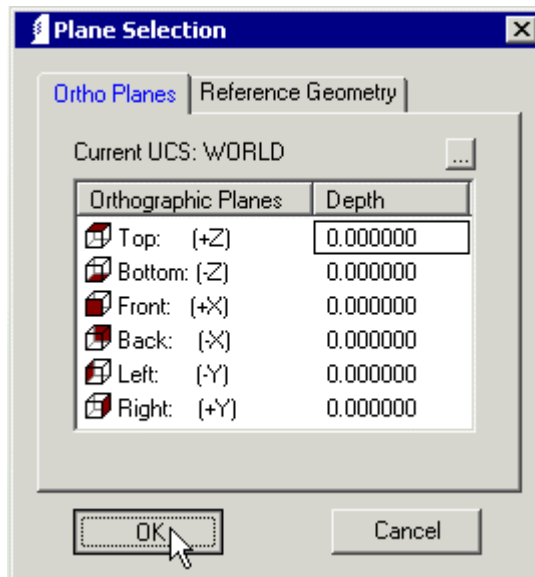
Plane Selection

Ortho Planes | Reference Geometry

Current UCS: WORLD ...

| Orthographic Planes | Depth |
|---|---|
| Top: (+Z) | 0.000000 |
| Bottom: (-Z) | 0.000000 |
| Front: (+X) | 0.000000 |
| Back: (-X) | 0.000000 |
| Left: (-Y) | 0.000000 |
| Right: (+Y) | 0.000000 |

OK Cancel